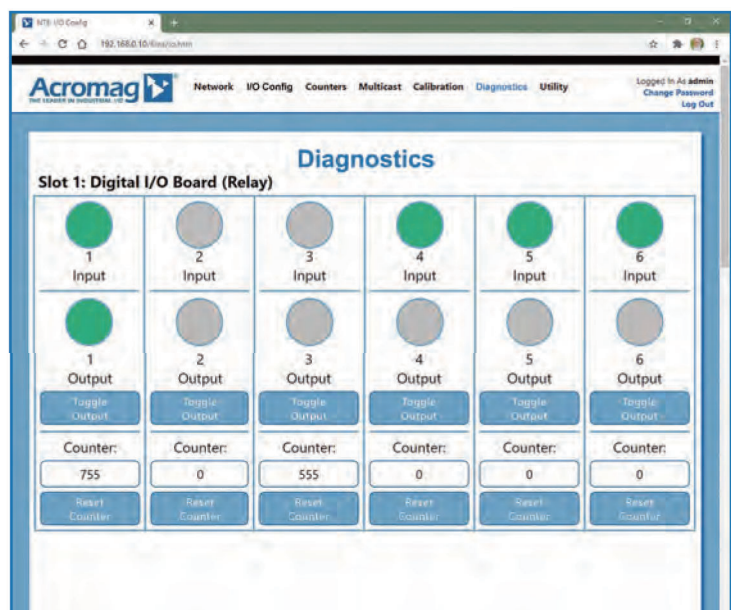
NTE I/O Config
192.168.0.10/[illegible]

Acromag
THE LEADER IN INDUSTRIAL I/O

Network I/O Config Counters Multicast Calibration Diagnostics Utility

Logged In As admin
Change Password
Log Out

Diagnostics

Slot 1: Digital I/O Board (Relay)

| 1 Input | 2 Input | 3 Input | 4 Input | 5 Input | 6 Input |
|---|---|---|---|---|---|
| 1 Output | 2 Output | 3 Output | 4 Output | 5 Output | 6 Output |
| Toggle Output | Toggle Output | Toggle Output | Toggle Output | Toggle Output | Toggle Output |
| Counter: | Counter: | Counter: | Counter: | Counter: | Counter: |
| 755 | 0 | 555 | 0 | 0 | 0 |
| Reset Counter | Reset Counter | Reset Counter | Reset Counter | Reset Counter | Reset Counter |